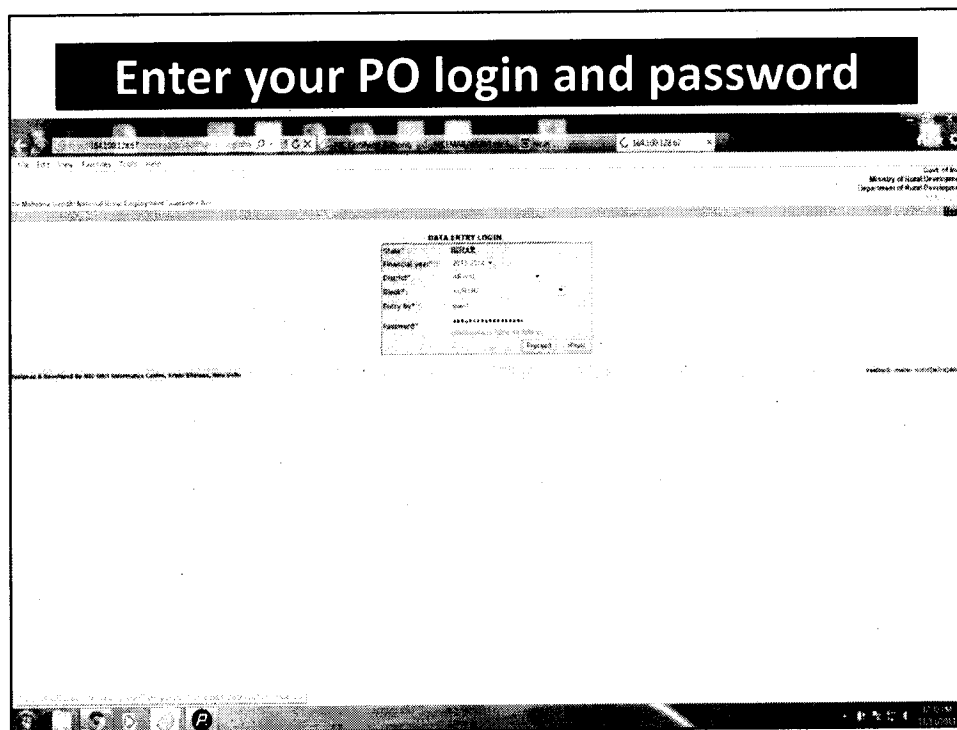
Enter your PO login and password

File Edit View Favorites Tools Help

Govt. of In
Ministry of Rural Developme
Department of Rural Developme

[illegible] Mahatma Gandhi National Rural Employment Guarantee Act

DATA ENTRY LOGIN

| State* | BIHAR |
|---|---|
| Financial year* | 2013-2014 |
| District* | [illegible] |
| Block* | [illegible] |
| Entry by* | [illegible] |
| Password* | •••••••••••••••• |
| | Proceed Reset |

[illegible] by NIC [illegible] Informatics Centre, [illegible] Bhawan, New Delhi

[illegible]